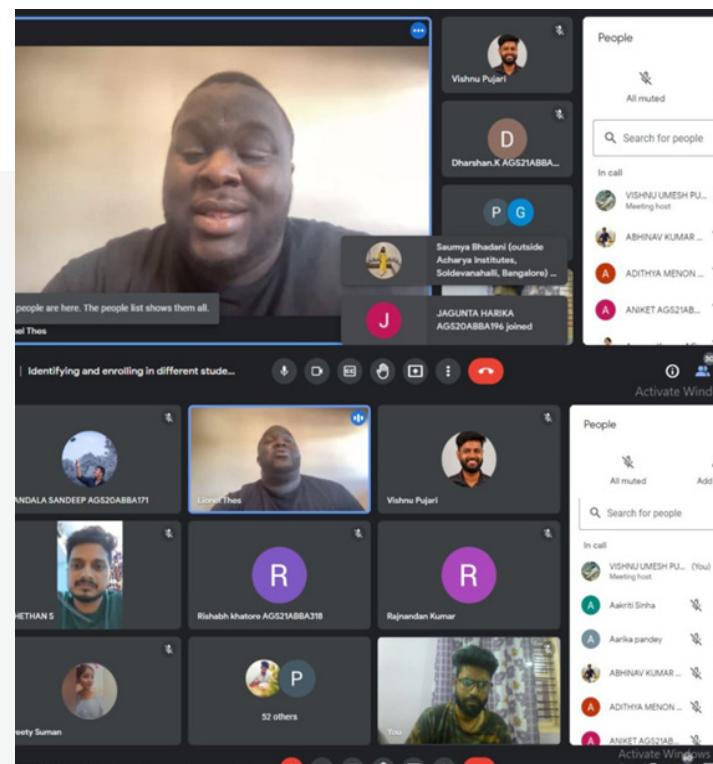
Vishnu Pujari

Dharshan.K AGS21ABBA...

P G

People

All muted

Search for people

In call

VISHNU UMESH PU...
Meeting host

ABHINAV KUMAR ...

A ADITHYA MENON ...

A ANIKET AGS21AB...

Saumya Bhadani (outside Acharya Institutes, Soldevanahalli, Bangalore) ...

J JAGUNTA HARIKA AGS20ABBA196 joined

people are here. The people list shows them all.

nel Thes

Identifying and enrolling in different stude...

Activate Wind

ANDALA SANDEEP AGS20ABBA171

Lionel Thes

Vishnu Pujari

People

All muted

Add

Search for people

In call

VISHNU UMESH PU... (You)
Meeting host

A Aakriti Sinha

A Aarika pandey

ABHINAV KUMAR ...

A ADITHYA MENON ...

A ANIKET AGS21AB...

HETHAN S

R
Rishabh khatore AGS21ABBA318

R
Rajnandan Kumar

eety Suman

P
52 others

You

Activate Windows